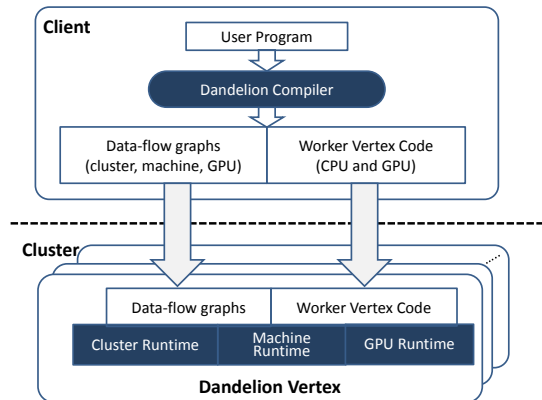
Client

User Program

Dandelion Compiler

Data-flow graphs (cluster, machine, GPU)

Worker Vertex Code (CPU and GPU)

Cluster

Data-flow graphs

Worker Vertex Code

Cluster Runtime

Machine Runtime

GPU Runtime

Dandelion Vertex